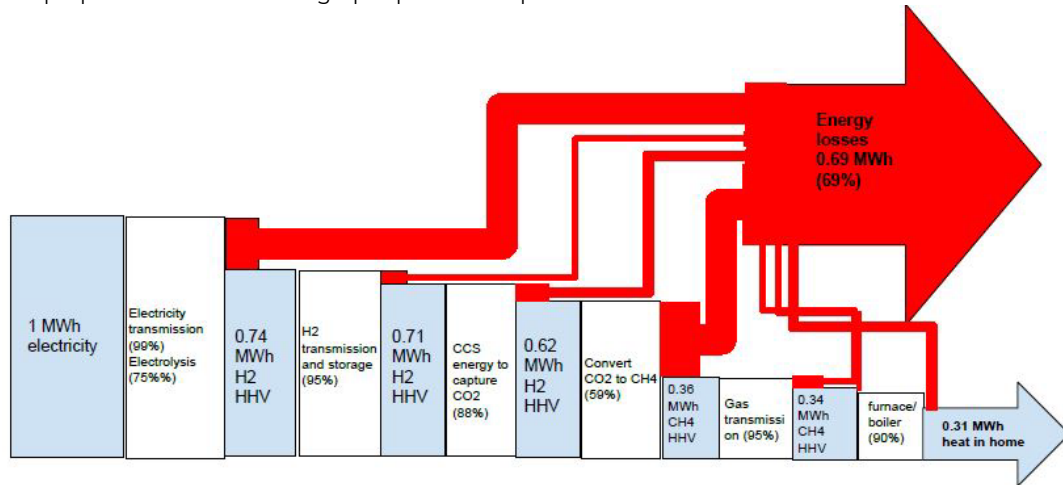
1 MWh electricity

Electricity transmission (99%) Electrolysis (75%%)

0.74 MWh H2 HHV

H2 transmission and storage (95%)

0.71 MWh H2 HHV

CCS energy to capture CO2 (88%)

0.62 MWh H2 HHV

Convert CO2 to CH4 (59%)

0.36 MWh CH4 HHV

Gas transmissi on (95%)

0.34 MWh CH4 HHV

furnace/ boiler (90%)

0.31 MWh heat in home

Energy losses 0.69 MWh (69%)